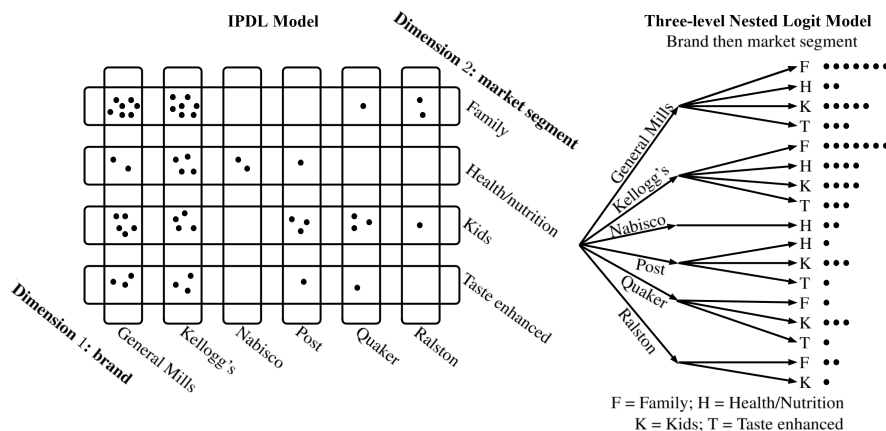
IPDL Model

Dimension 2: market segment

Family

Health/nutrition

Kids

Taste enhanced

Dimension 1: brand

General Mills

Kellogg's

Nabisco

Post

Quaker

Ralston

Three-level Nested Logit Model
Brand then market segment

General Mills
F
H
K
T

Kellogg's
F
H
K
T

Nabisco
H

Post
H
K
T

Quaker
F
K
T

Ralston
F
K

F = Family; H = Health/Nutrition
K = Kids; T = Taste enhanced